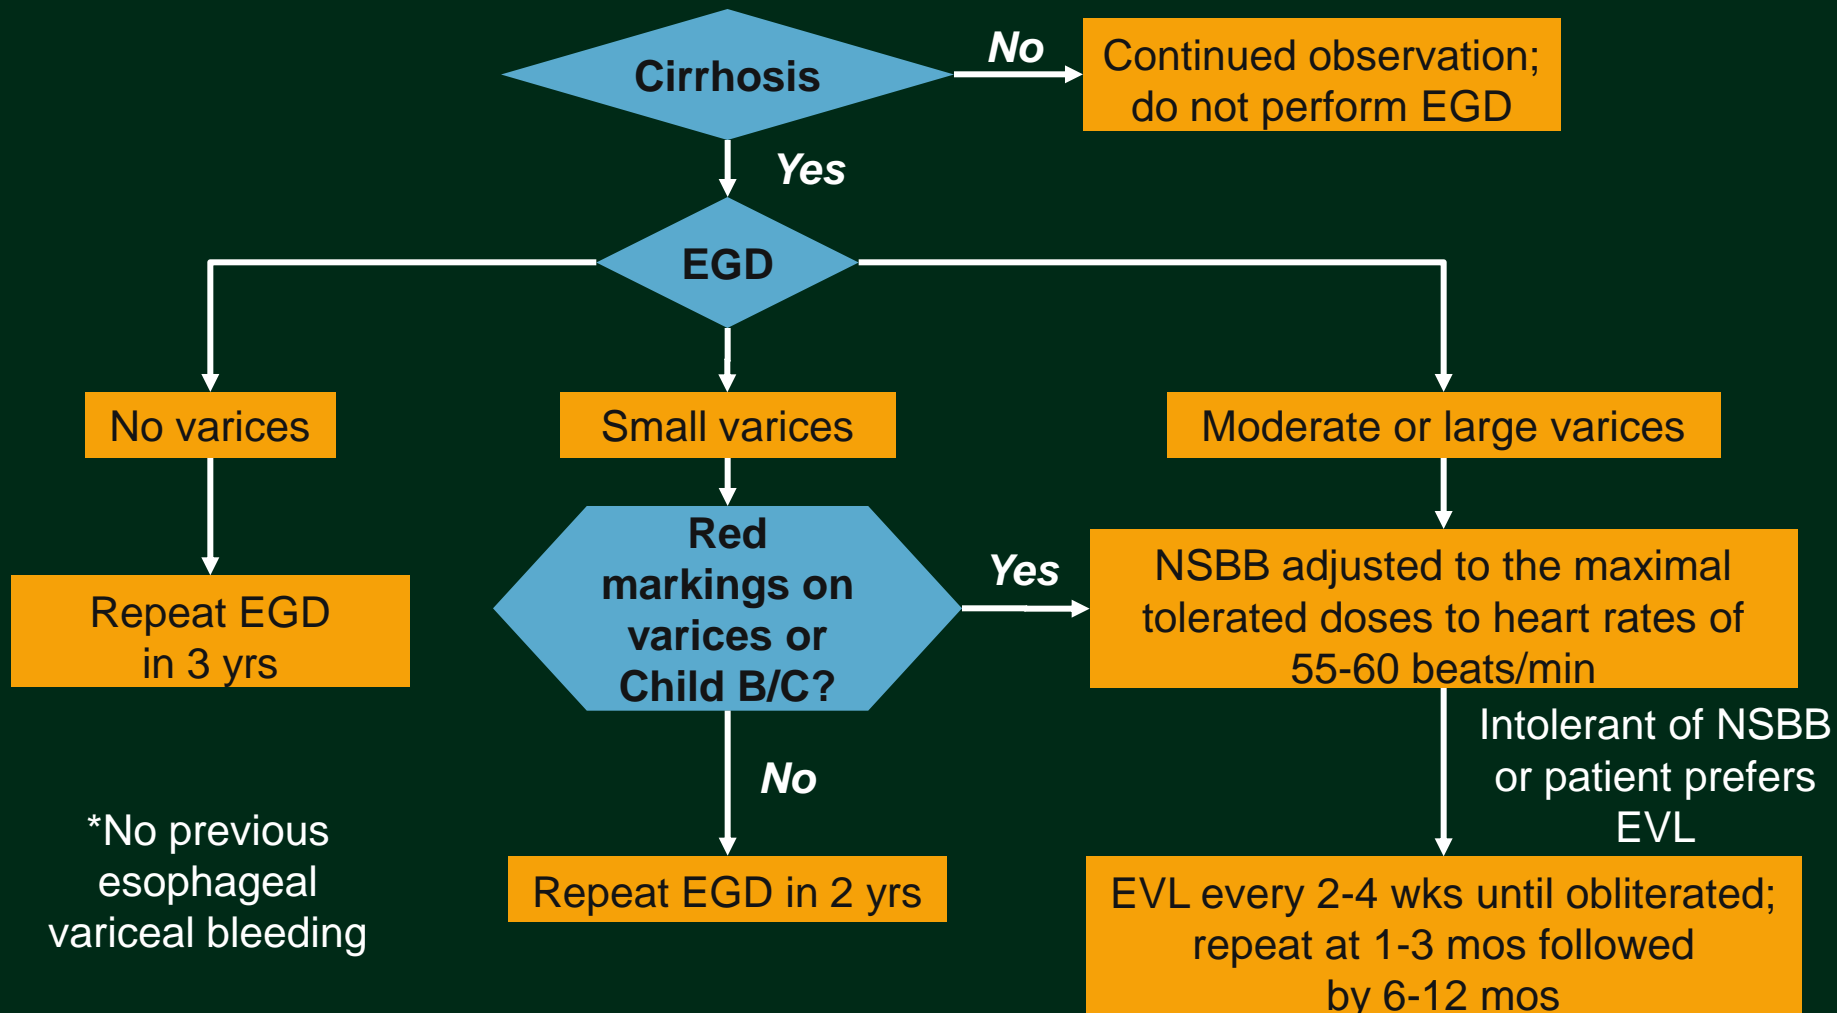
Cirrhosis

No

Continued observation; do not perform EGD

Yes

EGD

No varices

Small varices

Moderate or large varices

Repeat EGD in 3 yrs

Red markings on varices or Child B/C?

Yes

NSBB adjusted to the maximal tolerated doses to heart rates of 55-60 beats/min

Intolerant of NSBB or patient prefers EVL

No

*No previous esophageal variceal bleeding

Repeat EGD in 2 yrs

EVL every 2-4 wks until obliterated; repeat at 1-3 mos followed by 6-12 mos